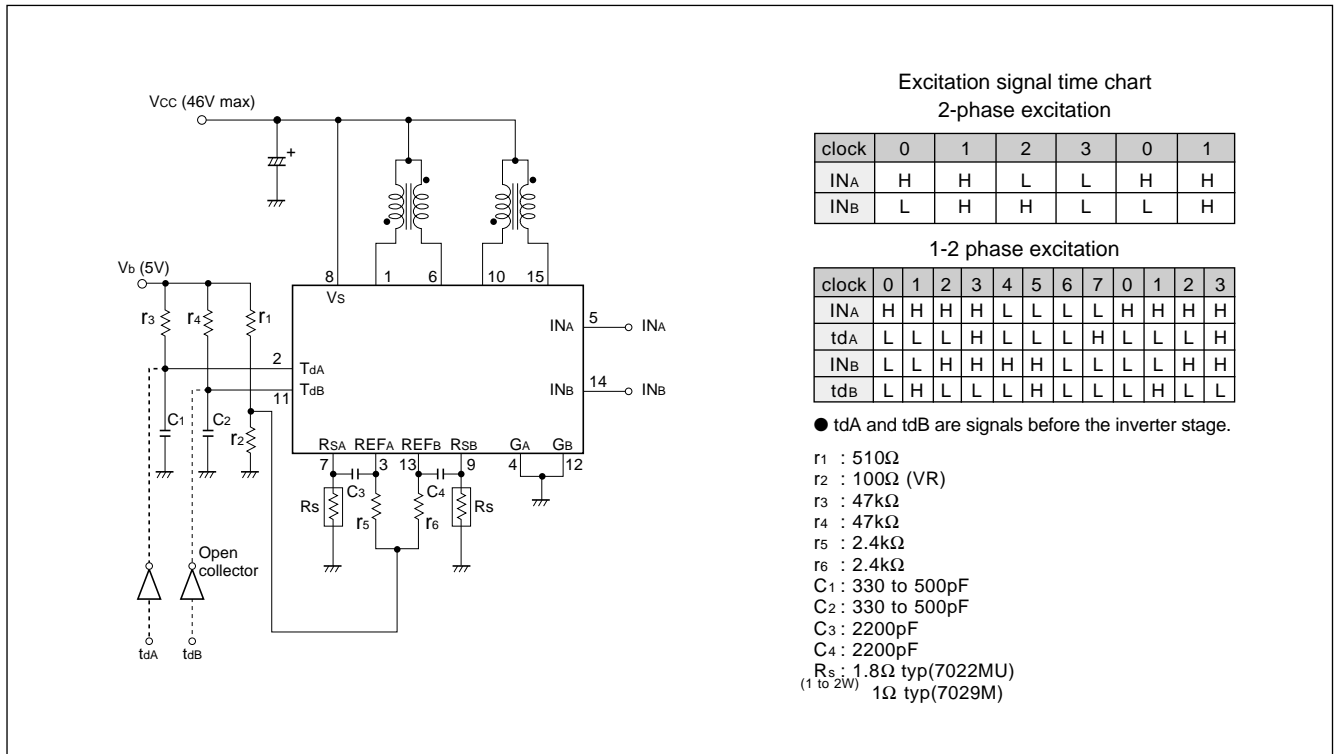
Vcc (46V max)

+

Vb (5V)

r3 r4 r1

8 1 6 10 15

Vs

INA 5 INA

2 TdA

TdB

INB 14 INB

11

C1 C2 r2

RSA REFA REFB RSB GA GB

7 3 13 9 4 12

C3 C4

Rs r5 r6 Rs

Open collector

tdA tdB

Excitation signal time chart
2-phase excitation

| clock | 0 | 1 | 2 | 3 | 0 | 1 |
|---|---|---|---|---|---|---|
| INA | H | H | L | L | H | H |
| INB | L | H | H | L | L | H |

1-2 phase excitation

| clock | 0 | 1 | 2 | 3 | 4 | 5 | 6 | 7 | 0 | 1 | 2 | 3 |
|---|---|---|---|---|---|---|---|---|---|---|---|---|
| INA | H | H | H | H | L | L | L | L | H | H | H | H |
| tdA | L | L | L | H | L | L | L | H | L | L | L | H |
| INB | L | L | H | H | H | H | L | L | L | L | H | H |
| tdB | L | H | L | L | L | H | L | L | L | H | L | L |

● tdA and tdB are signals before the inverter stage.

r1 : 510Ω
r2 : 100Ω (VR)
r3 : 47kΩ
r4 : 47kΩ
r5 : 2.4kΩ
r6 : 2.4kΩ
C1 : 330 to 500pF
C2 : 330 to 500pF
C3 : 2200pF
C4 : 2200pF
Rs : 1.8Ω typ(7022MU)
(1 to 2W) 1Ω typ(7029M)